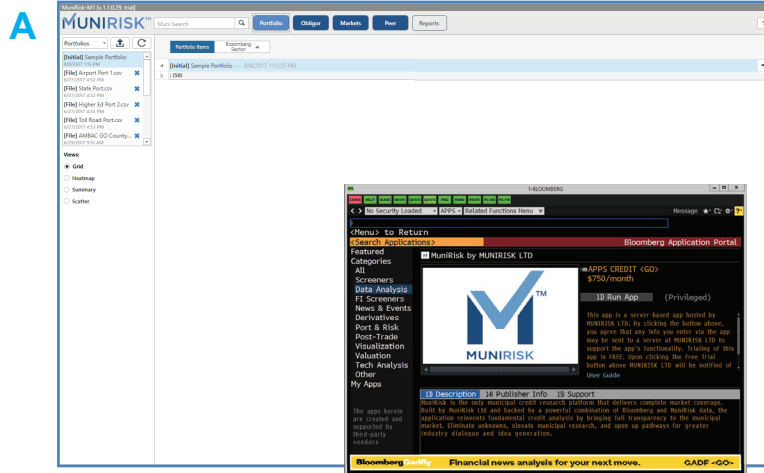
A

MuniRisk-M1 (v.1.1.0.29, trial)

MUNIRISK™ Muni Search Portfolio Obligor Markets Peer Reports

Portfolios

[Initial] Sample Portfolio 8/6/2017 1:15 PM
[File] Airport Port 1.csv 6/27/2017 4:52 PM
[File] State Port.csv 6/27/2017 4:52 PM
[File] Higher Ed Port 2.csv 6/27/2017 4:53 PM
[File] Toll Road Port.csv 6/27/2017 4:53 PM
[File] AMBAC GO County... 6/29/2017 9:31 AM

Views:
Grid
Heatmap
Summary
Scatter

Portfolio Items Bloomberg Sector

[Initial] Sample Portfolio — 8/6/2017 1:15:55 PM
: (50)

1-BLOOMBERG

No Security Loaded APPS Related Functions Menu Message

<Menu> to Return
<Search Applications> Bloomberg Application Portal
Featured
Categories
All
Screeners
Data Analysis
FI Screeners
News & Events
Derivatives
Port & Risk
Post-Trade
Visualization
Valuation
Tech Analysis
Other
My Apps

MuniRisk by MUNIRISK LTD

MUNIRISK

APPS CREDIT <GO>
$750/month

1) Run App (Privileged)

This app is a server-based app hosted by MUNIRISK LTD. By clicking the button above, you agree that any info you enter via the app may be sent to a server at MUNIRISK LTD to support the app's functionality. Trialing of this app is FREE. Upon clicking the Free Trial button above MUNIRISK LTD will be notified of
User Guide

The apps herein are created and supported by third-party vendors

1) Description 1) Publisher Info 1) Support
MuniRisk is the only municipal credit research platform that delivers complete market coverage. Built by MuniRisk Ltd and backed by a powerful combination of Bloomberg and MuniRisk data, the application reinvents fundamental credit analysis by bringing full transparency to the municipal market. Eliminate unknowns, elevate municipal research, and open up pathways for greater industry dialogue and idea generation.

Bloomberg Daily Financial news analysis for your next move. GADF <GO>